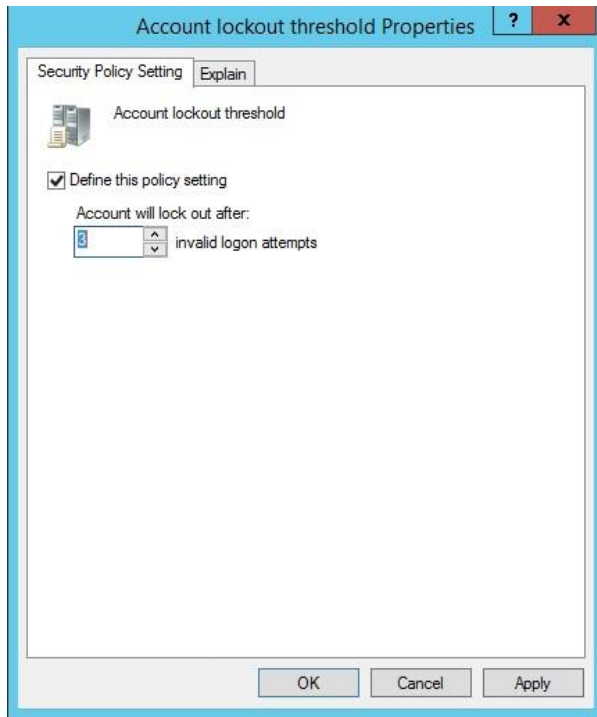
Account lockout threshold Properties

?

x

Security Policy Setting

Explain

Account lockout threshold

Define this policy setting

Account will lock out after:

3

invalid logon attempts

OK

Cancel

Apply